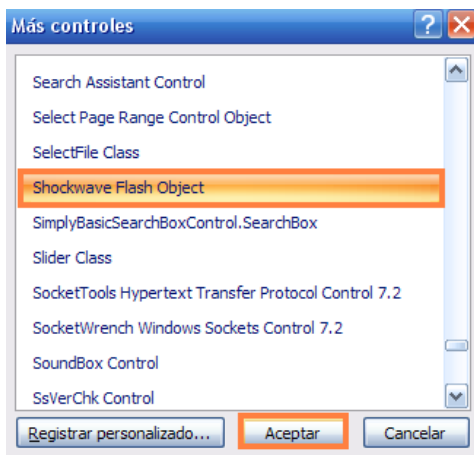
Más controles

Search Assistant Control
Select Page Range Control Object
SelectFile Class
Shockwave Flash Object
SimplyBasicSearchBoxControl.SearchBox
Slider Class
SocketTools Hypertext Transfer Protocol Control 7.2
SocketWrench Windows Sockets Control 7.2
SoundBox Control
SsVerChk Control

Registrar personalizado... | Aceptar | Cancelar